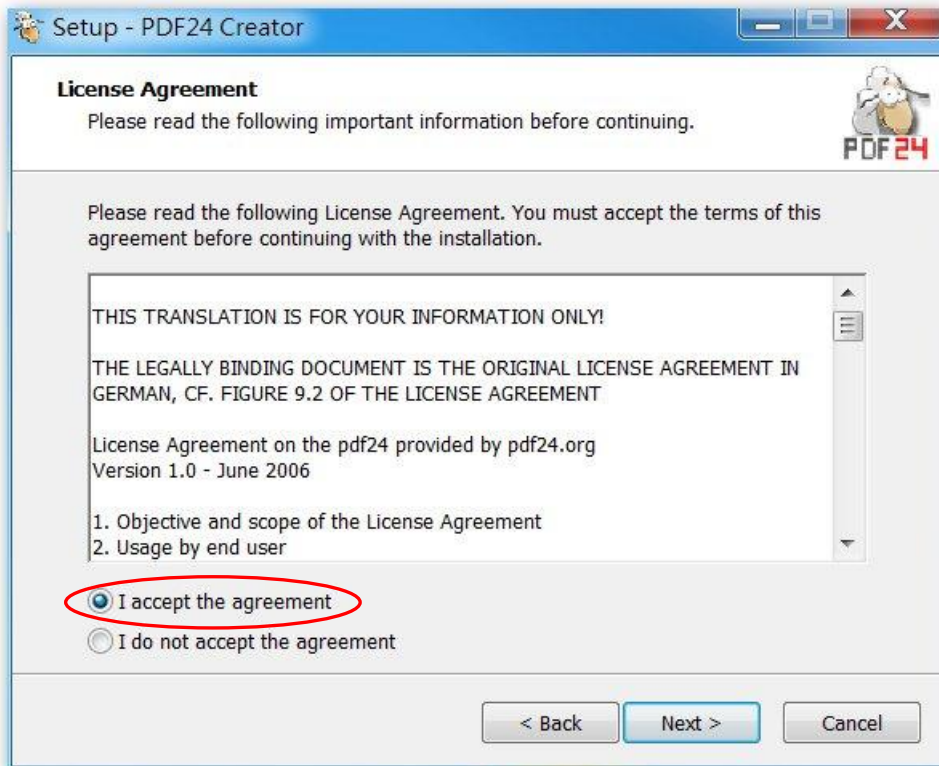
Setup - PDF24 Creator

License Agreement
Please read the following important information before continuing.

PDF24

Please read the following License Agreement. You must accept the terms of this agreement before continuing with the installation.

THIS TRANSLATION IS FOR YOUR INFORMATION ONLY!

THE LEGALLY BINDING DOCUMENT IS THE ORIGINAL LICENSE AGREEMENT IN GERMAN, CF. FIGURE 9.2 OF THE LICENSE AGREEMENT

License Agreement on the pdf24 provided by pdf24.org
Version 1.0 - June 2006

1. Objective and scope of the License Agreement
2. Usage by end user

I accept the agreement
I do not accept the agreement

< Back
Next >
Cancel